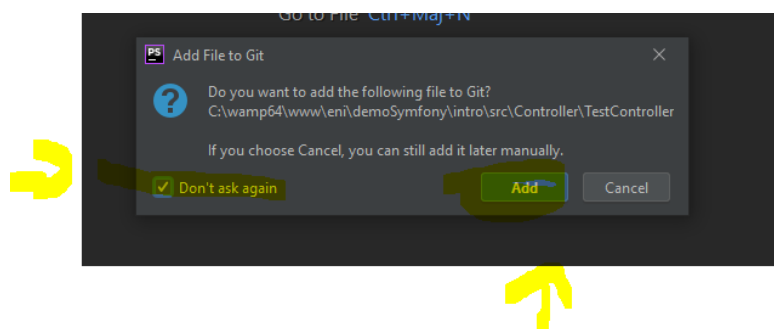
Go to File Ctrl+Maj+N

PS Add File to Git

Do you want to add the following file to Git?
C:\wamp64\www\eni\demoSymfony\intro\src\Controller\TestController

If you choose Cancel, you can still add it later manually.

Don't ask again

Add

Cancel